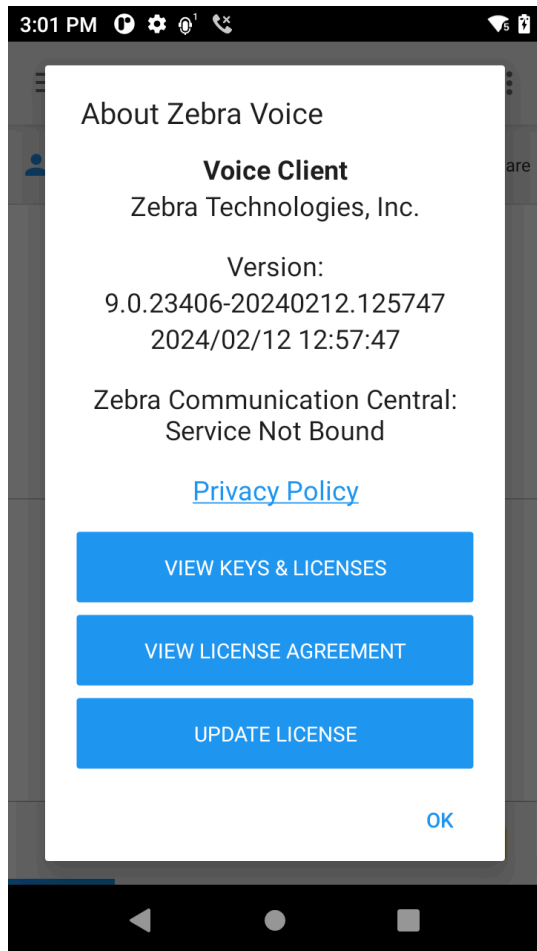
3:01 PM

About Zebra Voice

Voice Client
Zebra Technologies, Inc.

Version:
9.0.23406-20240212.125747
2024/02/12 12:57:47

Zebra Communication Central:
Service Not Bound

Privacy Policy

VIEW KEYS & LICENSES

VIEW LICENSE AGREEMENT

UPDATE LICENSE

OK

are